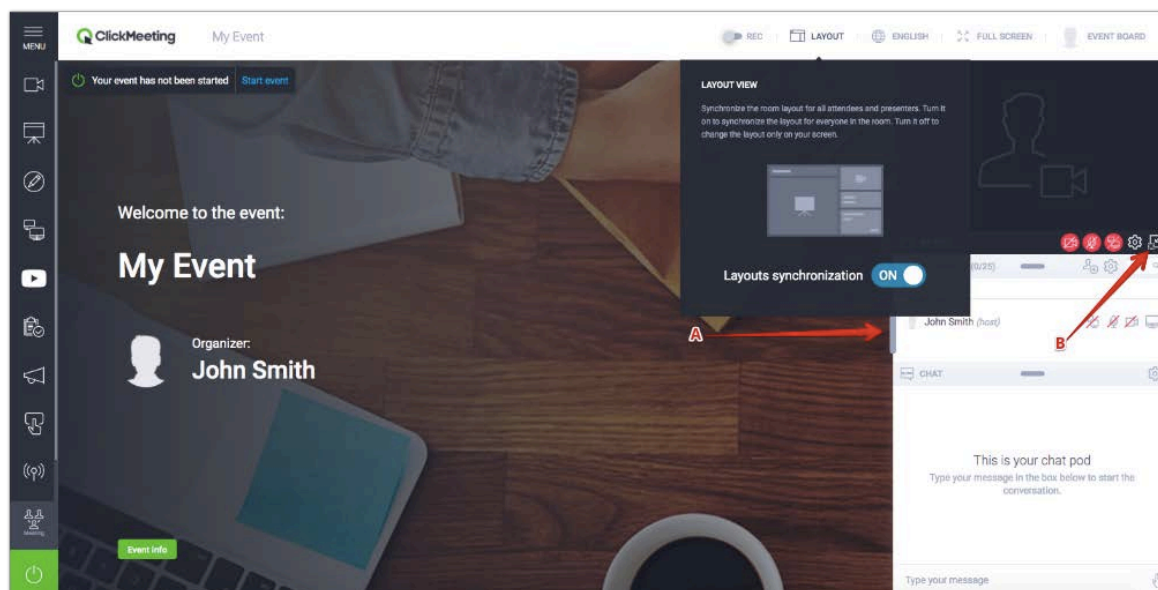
MENU

ClickMeeting My Event

REC LAYOUT ENGLISH FULL SCREEN EVENT BOARD

Your event has not been started Start event

LAYOUT VIEW

Synchronize the room layout for all attendees and presenters. Turn it on to synchronize the layout for everyone in the room. Turn it off to change the layout only on your screen.

Layouts synchronization ON

Welcome to the event:

My Event

Organizer:
John Smith

(0/25)

A

John Smith (host)

B

CHAT

This is your chat pod
Type your message in the box below to start the conversation.

Meeting

Event info

Type your message